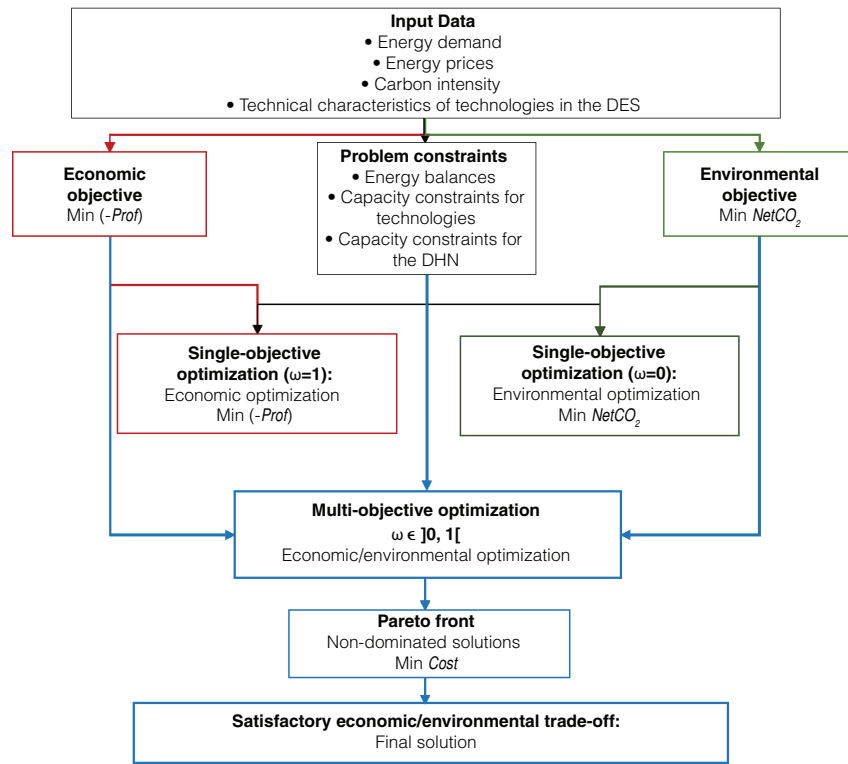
**Input Data**
• Energy demand
• Energy prices
• Carbon intensity
• Technical characteristics of technologies in the DES

**Economic objective**
Min (-*Prof*)

**Problem constraints**
• Energy balances
• Capacity constraints for technologies
• Capacity constraints for the DHN

**Environmental objective**
Min *NetCO$_2$*

**Single-objective optimization (ω=1):**
Economic optimization
Min (-*Prof*)

**Single-objective optimization (ω=0):**
Environmental optimization
Min *NetCO$_2$*

**Multi-objective optimization**
**ω ϵ ]0, 1[**
Economic/environmental optimization

**Pareto front**
Non-dominated solutions
Min *Cost*

**Satisfactory economic/environmental trade-off:**
Final solution